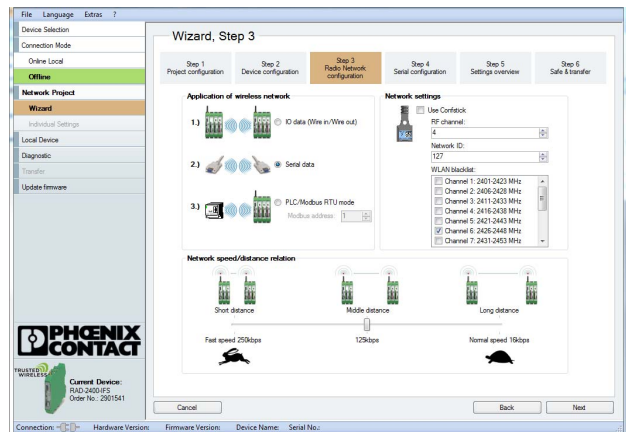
File Language Extras ?

Device Selection
Connection Mode
Online Local
Offline
Network Project
Wizard
Individual Settings
Local Device
Diagnostic
Transfer
Update firmware

PHOENIX CONTACT

TRUSTED WIRELESS
Current Device:
RAD-2400-IFS
Order No.: 2901541

Wizard, Step 3

Step 1
Project configuration

Step 2
Device configuration

Step 3
Radio Network configuration

Step 4
Serial configuration

Step 5
Settings overview

Step 6
Safe & transfer

Application of wireless network

1.) IO data (Wire in/Wire out)

2.) Serial data

3.) PLC/Modbus RTU mode
Modbus address: 1

Network settings

Use Confstick
RF channel:
4
Network ID:
127
WLAN blacklist:
Channel 1: 2401-2423 MHz
Channel 2: 2406-2428 MHz
Channel 3: 2411-2433 MHz
Channel 4: 2416-2438 MHz
Channel 5: 2421-2443 MHz
Channel 6: 2426-2448 MHz
Channel 7: 2431-2453 MHz

Network speed/distance relation

Short distance
Middle distance
Long distance

Fast speed 250kbps
125kbps
Normal speed 16kbps

Cancel
Back
Next

Connection: Hardware Version: Firmware Version: Device Name: Serial No.: